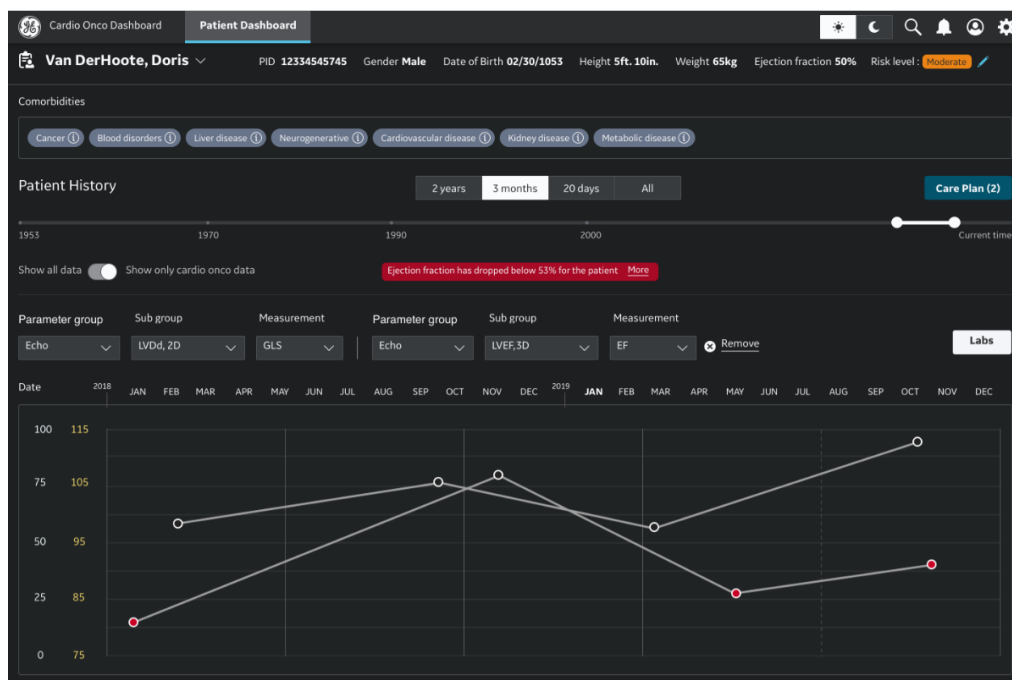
Cardio Onco Dashboard | Patient Dashboard

Van DerHoote, Doris

PID 12334545745 Gender Male Date of Birth 02/30/1053 Height 5ft. 10in. Weight 65kg Ejection fraction 50% Risk level : Moderate

Comorbidities

Cancer ⓘ Blood disorders ⓘ Liver disease ⓘ Neurogenerative ⓘ Cardiovascular disease ⓘ Kidney disease ⓘ Metabolic disease ⓘ

Patient History

2 years | 3 months | 20 days | All

Care Plan (2)

1953 1970 1990 2000 Current time

Show all data Show only cardio onco data

Ejection fraction has dropped below 53% for the patient More

Parameter group Sub group Measurement Parameter group Sub group Measurement

Echo LVDd, 2D GLS Echo LVEF,3D EF Remove

Labs

Date 2018 JAN FEB MAR APR MAY JUN JUL AUG SEP OCT NOV DEC 2019 JAN FEB MAR APR MAY JUN JUL AUG SEP OCT NOV DEC

100 115
75 105
50 95
25 85
0 75